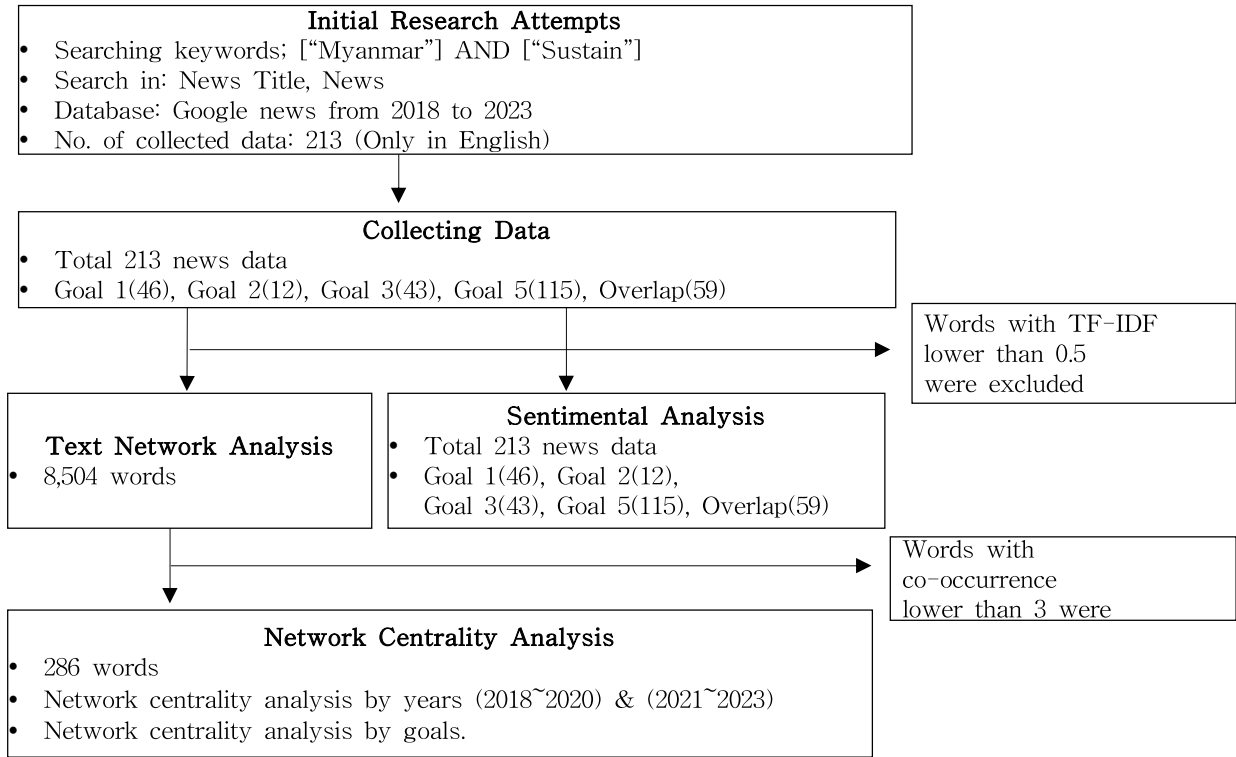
Initial Research Attempts
• Searching keywords; ["Myanmar"] AND ["Sustain"]
• Search in: News Title, News
• Database: Google news from 2018 to 2023
• No. of collected data: 213 (Only in English)

Collecting Data
• Total 213 news data
• Goal 1(46), Goal 2(12), Goal 3(43), Goal 5(115), Overlap(59)

Words with TF-IDF lower than 0.5 were excluded

Text Network Analysis
• 8,504 words

Sentimental Analysis
• Total 213 news data
• Goal 1(46), Goal 2(12), Goal 3(43), Goal 5(115), Overlap(59)

Words with co-occurrence lower than 3 were

Network Centrality Analysis
• 286 words
• Network centrality analysis by years (2018~2020) & (2021~2023)
• Network centrality analysis by goals.